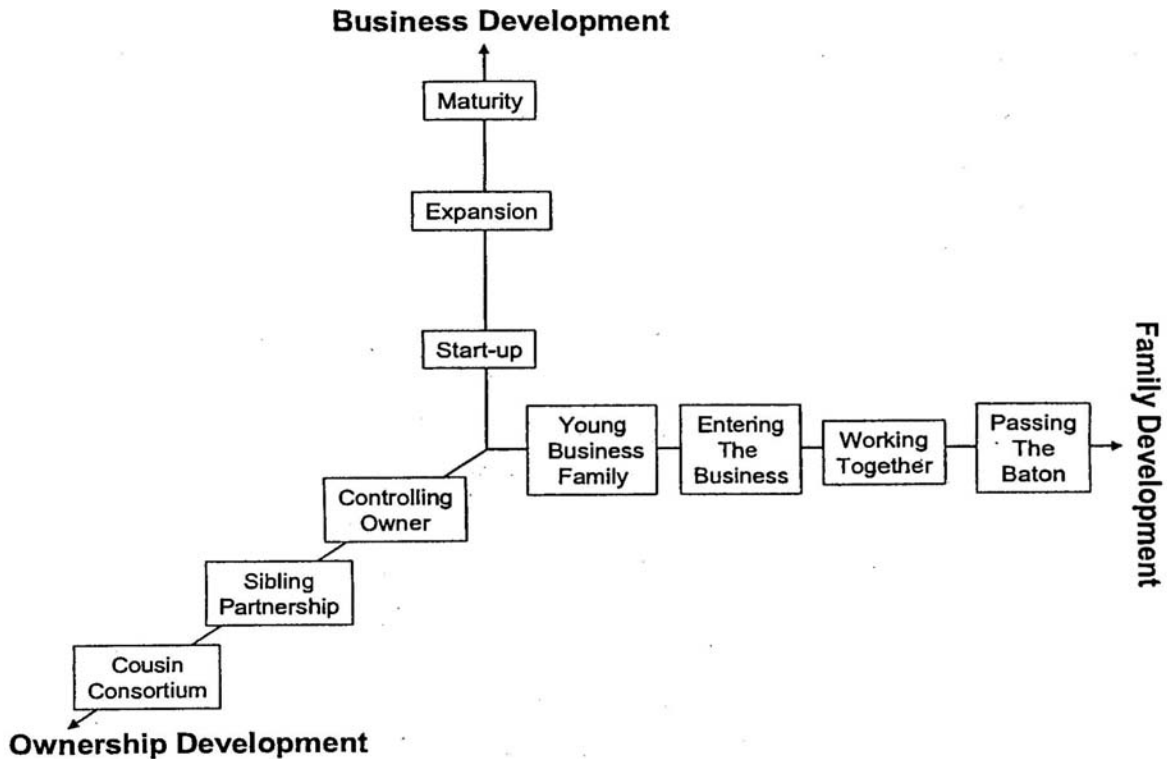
Business Development

Maturity

Expansion

Start-up

Young Business Family

Entering The Business

Working Together

Passing The Baton

Family Development

Controlling Owner

Sibling Partnership

Cousin Consortium

Ownership Development